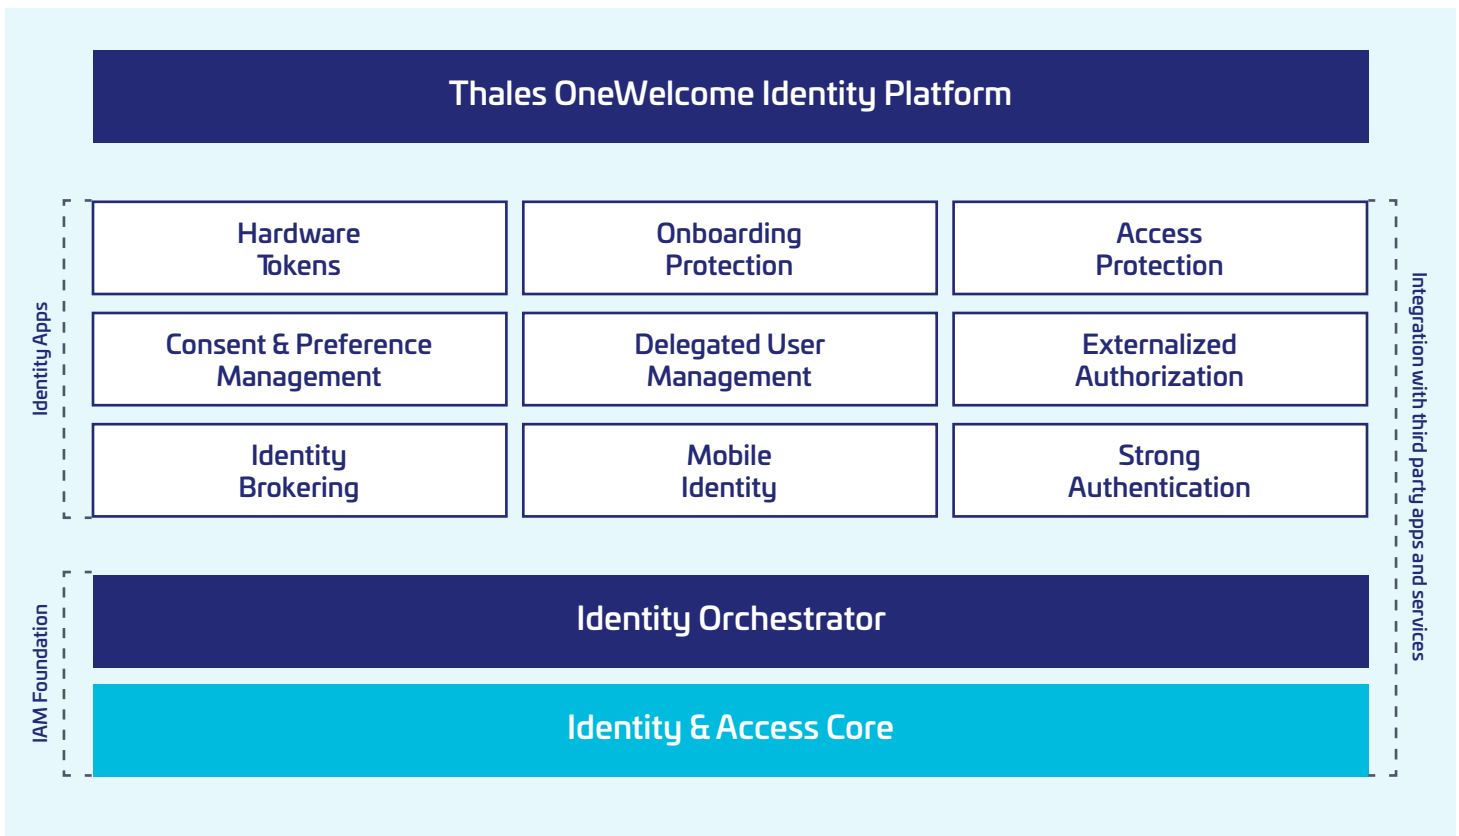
Thales OneWelcome Identity Platform

Identity Apps

Hardware Tokens

Onboarding Protection

Access Protection

Consent & Preference Management

Delegated User Management

Externalized Authorization

Identity Brokering

Mobile Identity

Strong Authentication

IAM Foundation

Identity Orchestrator

Identity & Access Core

Integration with third party apps and services